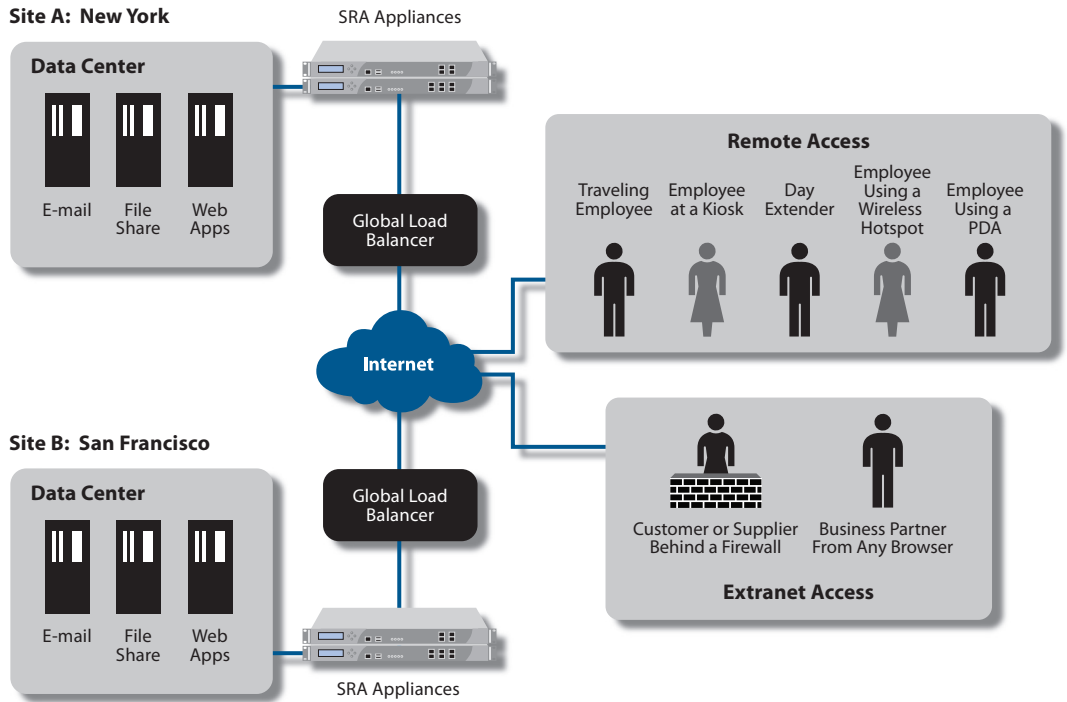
Site A: New York

SRA Appliances

Data Center

E-mail

File Share

Web Apps

Global Load Balancer

Remote Access

Traveling Employee

Employee at a Kiosk

Day Extender

Employee Using a Wireless Hotspot

Employee Using a PDA

Internet

Site B: San Francisco

Data Center

E-mail

File Share

Web Apps

Global Load Balancer

Customer or Supplier Behind a Firewall

Business Partner From Any Browser

Extranet Access

SRA Appliances